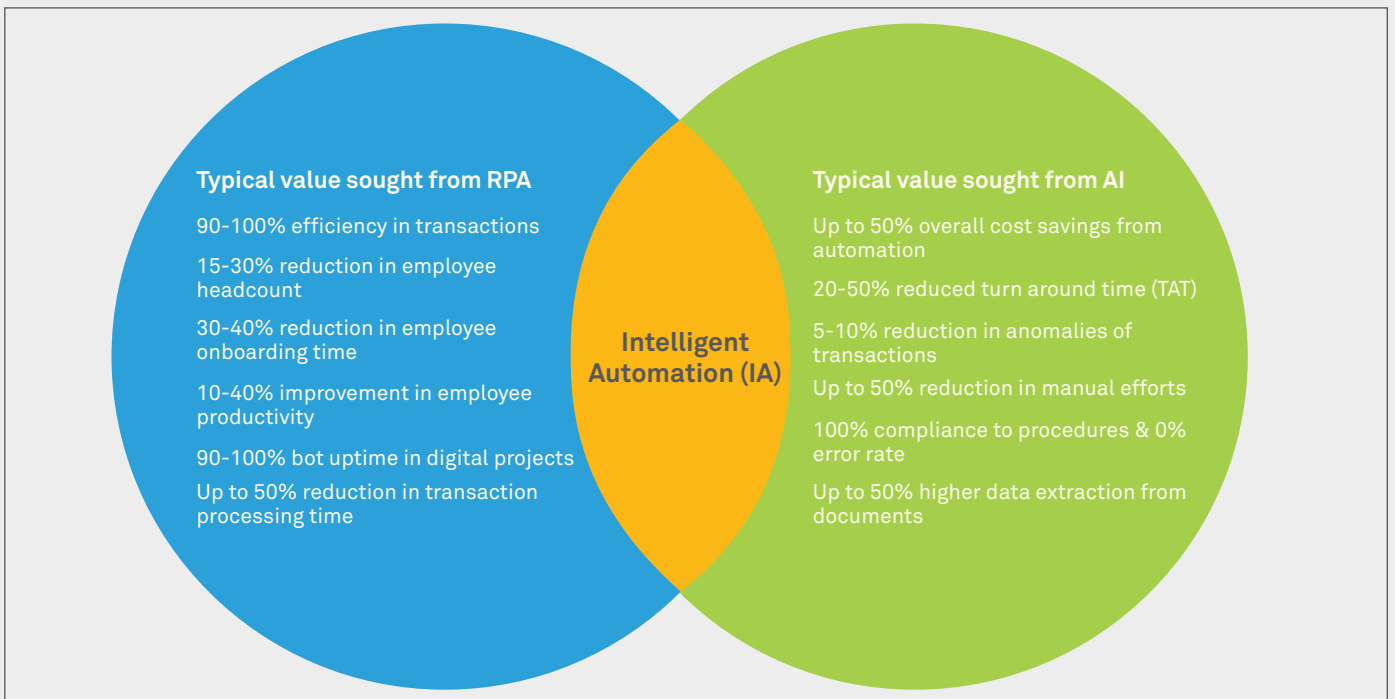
Typical value sought from RPA

90-100% efficiency in transactions

15-30% reduction in employee headcount

30-40% reduction in employee onboarding time

10-40% improvement in employee productivity

90-100% bot uptime in digital projects

Up to 50% reduction in transaction processing time

Intelligent Automation (IA)

Typical value sought from AI

Up to 50% overall cost savings from automation

20-50% reduced turn around time (TAT)

5-10% reduction in anomalies of transactions

Up to 50% reduction in manual efforts

100% compliance to procedures & 0% error rate

Up to 50% higher data extraction from documents